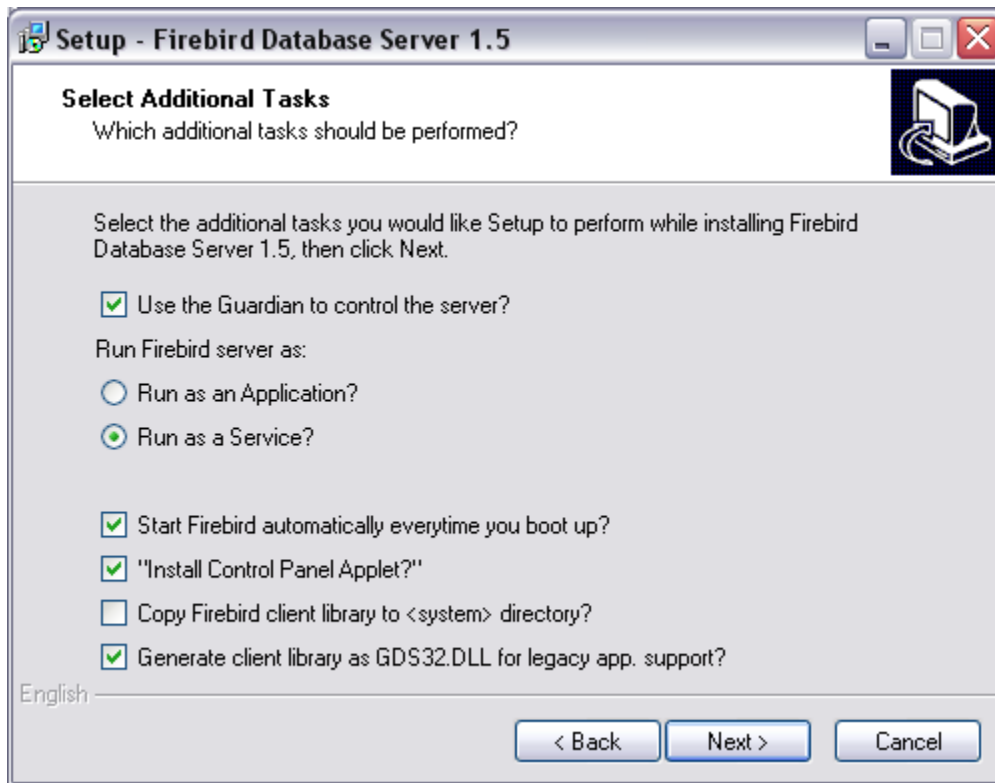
Setup - Firebird Database Server 1.5

Select Additional Tasks
Which additional tasks should be performed?

Select the additional tasks you would like Setup to perform while installing Firebird Database Server 1.5, then click Next.

Use the Guardian to control the server?

Run Firebird server as:

Run as an Application?

Run as a Service?

Start Firebird automatically everytime you boot up?

"Install Control Panel Applet?"

Copy Firebird client library to <system> directory?

Generate client library as GDS32.DLL for legacy app. support?

English

< Back
Next >
Cancel